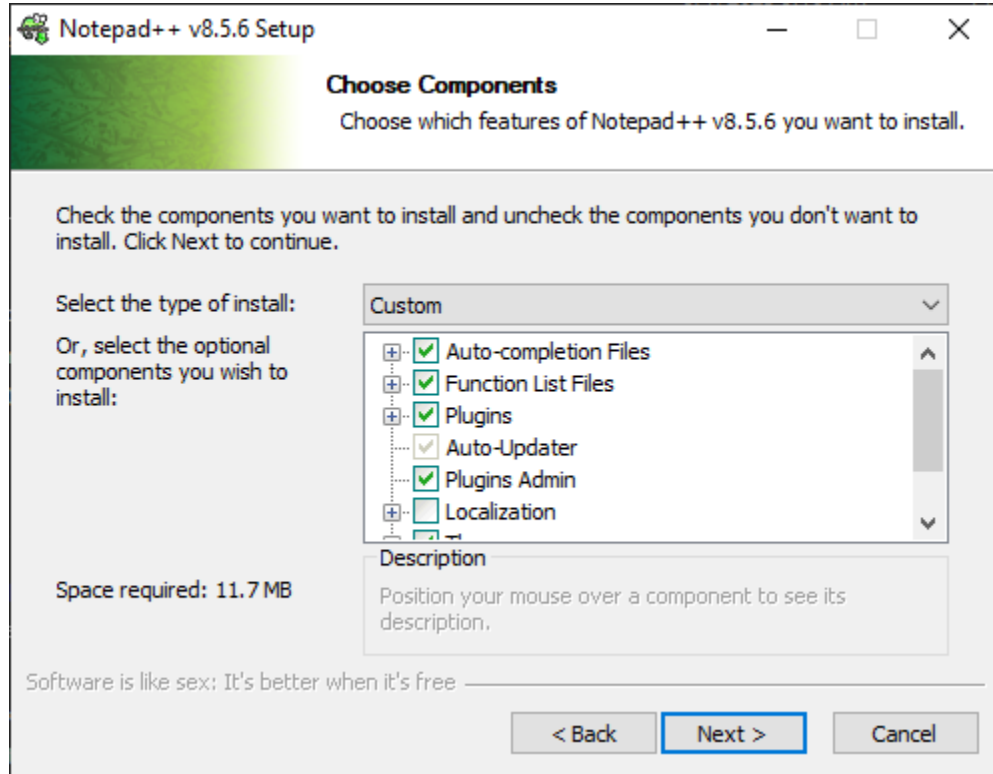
Notepad++ v8.5.6 Setup

Choose Components

Choose which features of Notepad++ v8.5.6 you want to install.

Check the components you want to install and uncheck the components you don't want to install. Click Next to continue.

Select the type of install:

Custom

Or, select the optional components you wish to install:

Auto-completion Files
Function List Files
Plugins
Auto-Updater
Plugins Admin
Localization
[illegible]

Description

Position your mouse over a component to see its description.

Space required: 11.7 MB

Software is like sex: It's better when it's free

< Back

Next >

Cancel